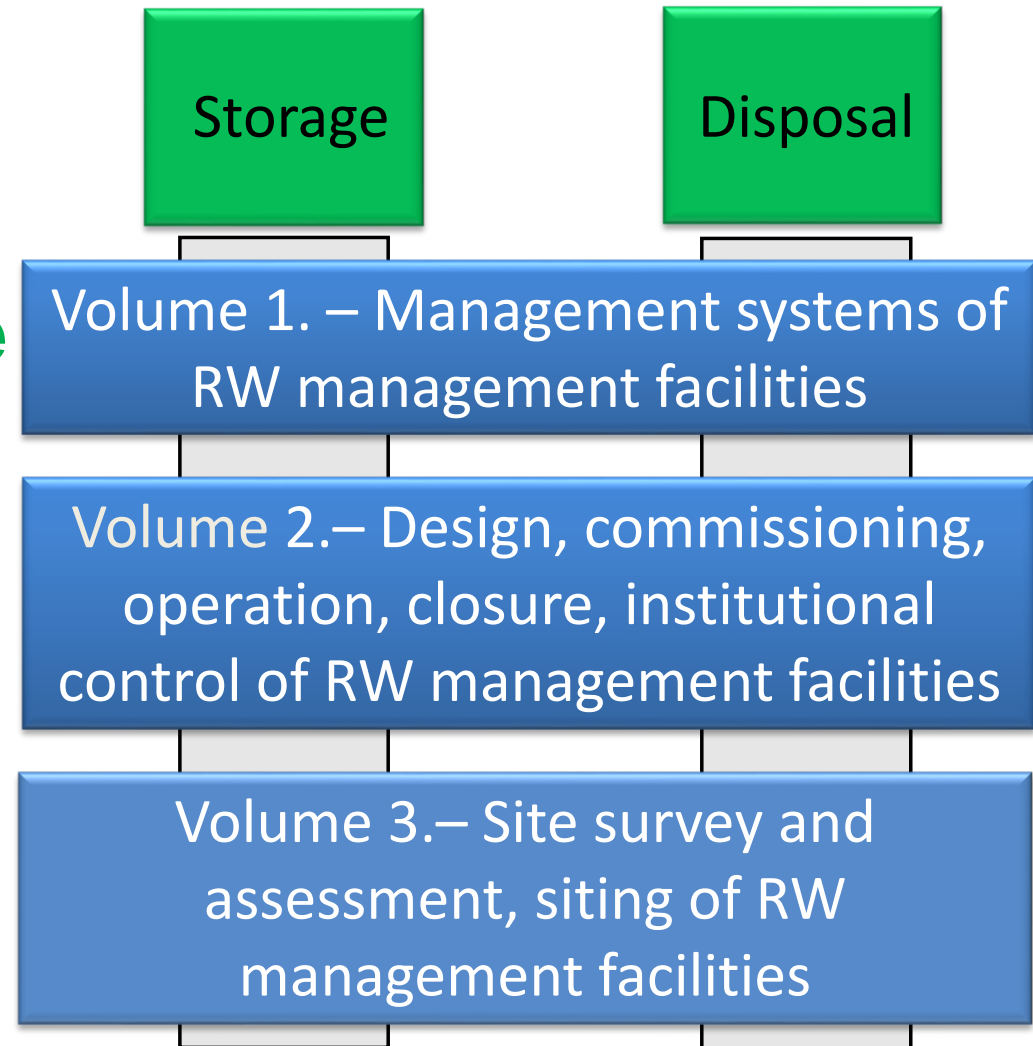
Storage

Disposal

Volume 1. – Management systems of RW management facilities

Volume 2.– Design, commissioning, operation, closure, institutional control of RW management facilities

Volume 3.– Site survey and assessment, siting of RW management facilities